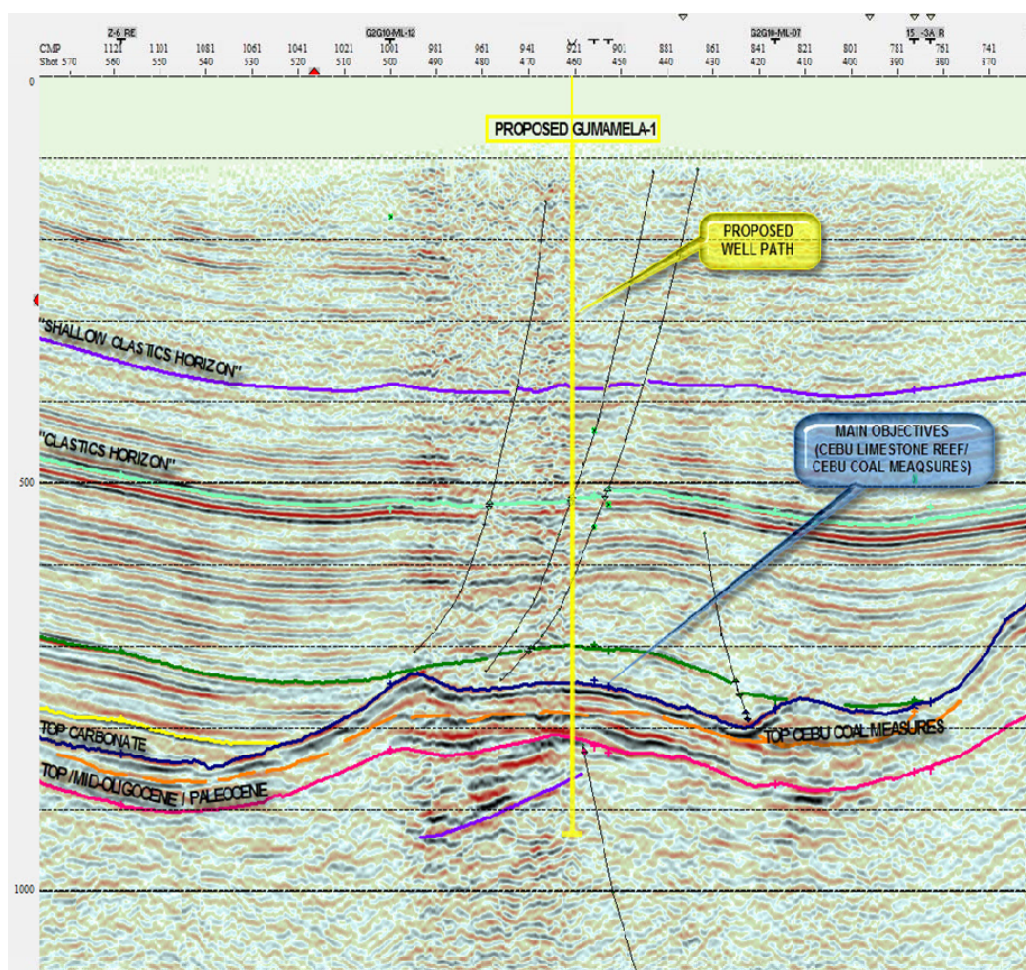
Z-6_RE
G2G10-ML-12
G2G10-ML-07
15_-3A_R
CMP 1121 1101 1081 1061 1041 1021 1001 981 961 941 921 901 881 861 841 821 801 781 761 741
Shot 570 560 550 540 530 520 510 500 490 480 470 460 450 440 430 420 410 400 390 380 370

0

PROPOSED GUMAMELA-1

PROPOSED WELL PATH

"SHALLOW CLASTICS HORIZON"

"CLASTICS HORIZON"

MAIN OBJECTIVES (CEBU LIMESTONE REEF/ CEBU COAL MEAQSURES)

500

TOP CARBONATE

TOP CEBU COAL MEASURES

TOP MID-OLIGOCENE / PALEOCENE

1000